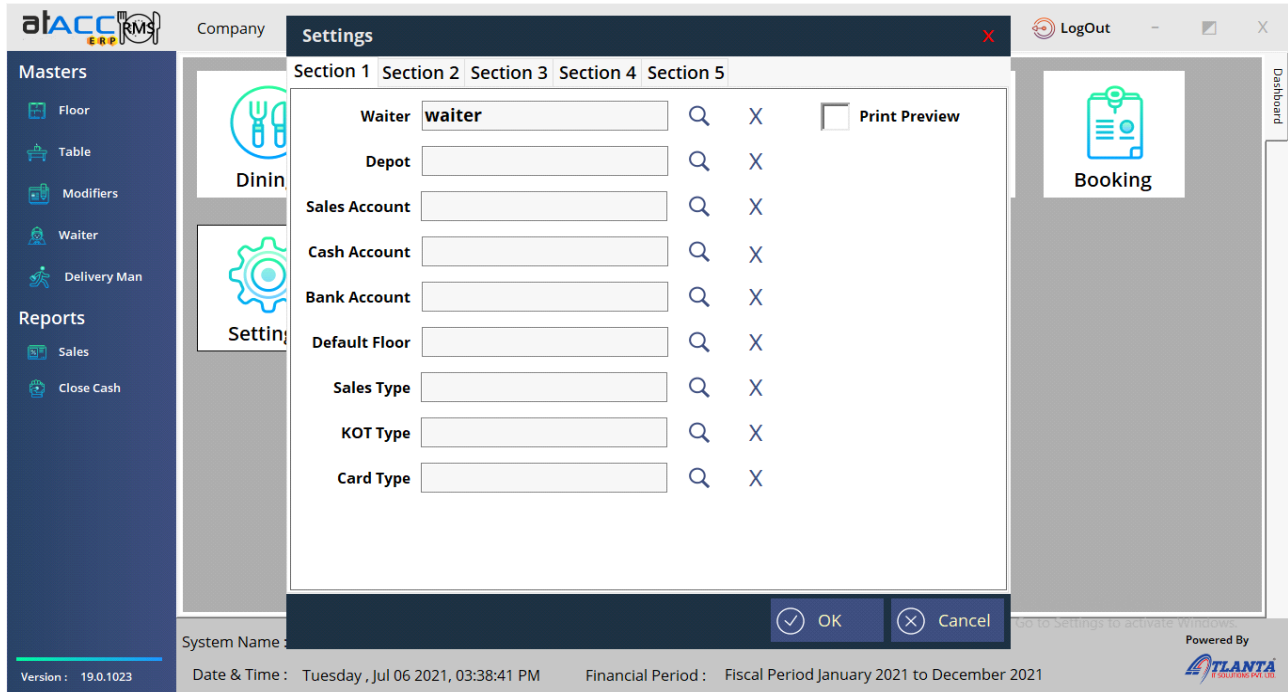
atACC ERP RMS

Company

Settings

X

LogOut

Masters

Floor

Table

Modifiers

Waiter

Delivery Man

Reports

Sales

Close Cash

Version : 19.0.1023

Section 1 Section 2 Section 3 Section 4 Section 5

Waiter waiter

X

Print Preview

Depot

X

Sales Account

X

Cash Account

X

Bank Account

X

Default Floor

X

Sales Type

X

KOT Type

X

Card Type

X

Dinin

Setting

Booking

Dashboard

OK

Cancel

System Name :

Go to Settings to activate Windows.

Date & Time : Tuesday , Jul 06 2021, 03:38:41 PM

Financial Period : Fiscal Period January 2021 to December 2021

Powered By

ATLANTA
IT SOLUTIONS PVT. LTD.